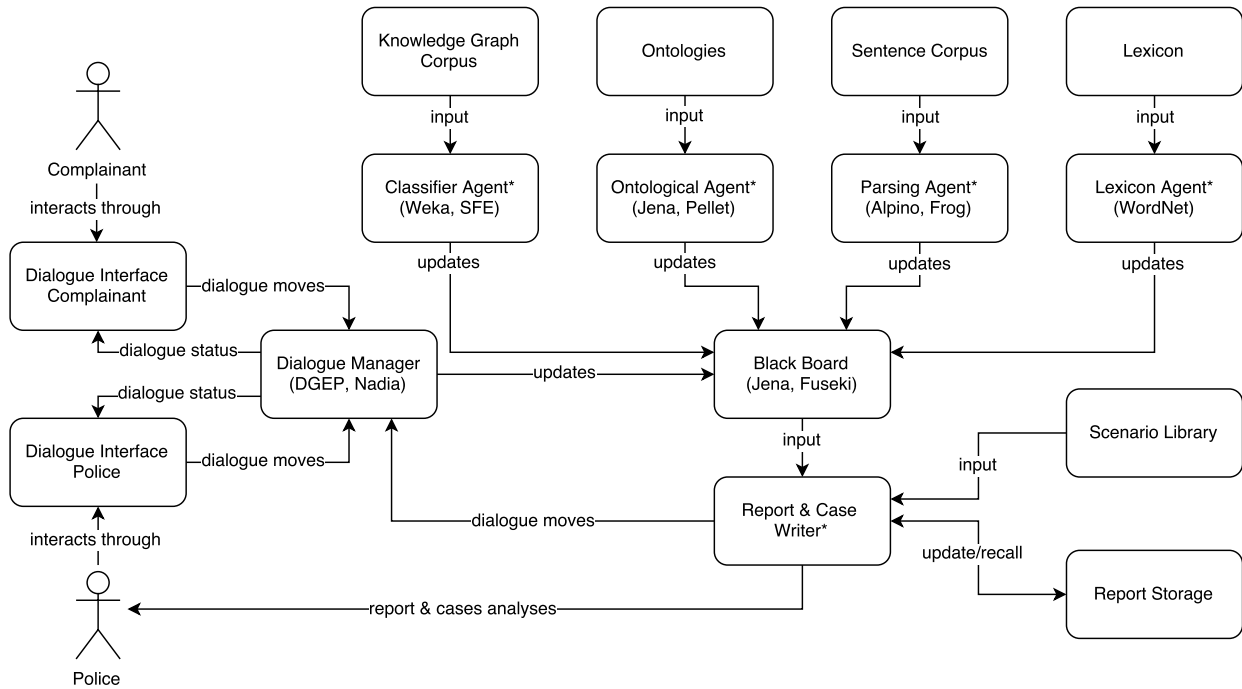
Knowledge Graph Corpus

Ontologies

Sentence Corpus

Lexicon

input

input

input

input

Complainant

interacts through

Classifier Agent* (Weka, SFE)

Ontological Agent* (Jena, Pellet)

Parsing Agent* (Alpino, Frog)

Lexicon Agent* (WordNet)

updates

updates

updates

updates

Dialogue Interface Complainant

dialogue moves

dialogue status

Dialogue Manager (DGEP, Nadia)

updates

Black Board (Jena, Fuseki)

dialogue status

Dialogue Interface Police

dialogue moves

input

Scenario Library

input

Report & Case Writer*

dialogue moves

update/recall

interacts through

Report Storage

report & cases analyses

Police